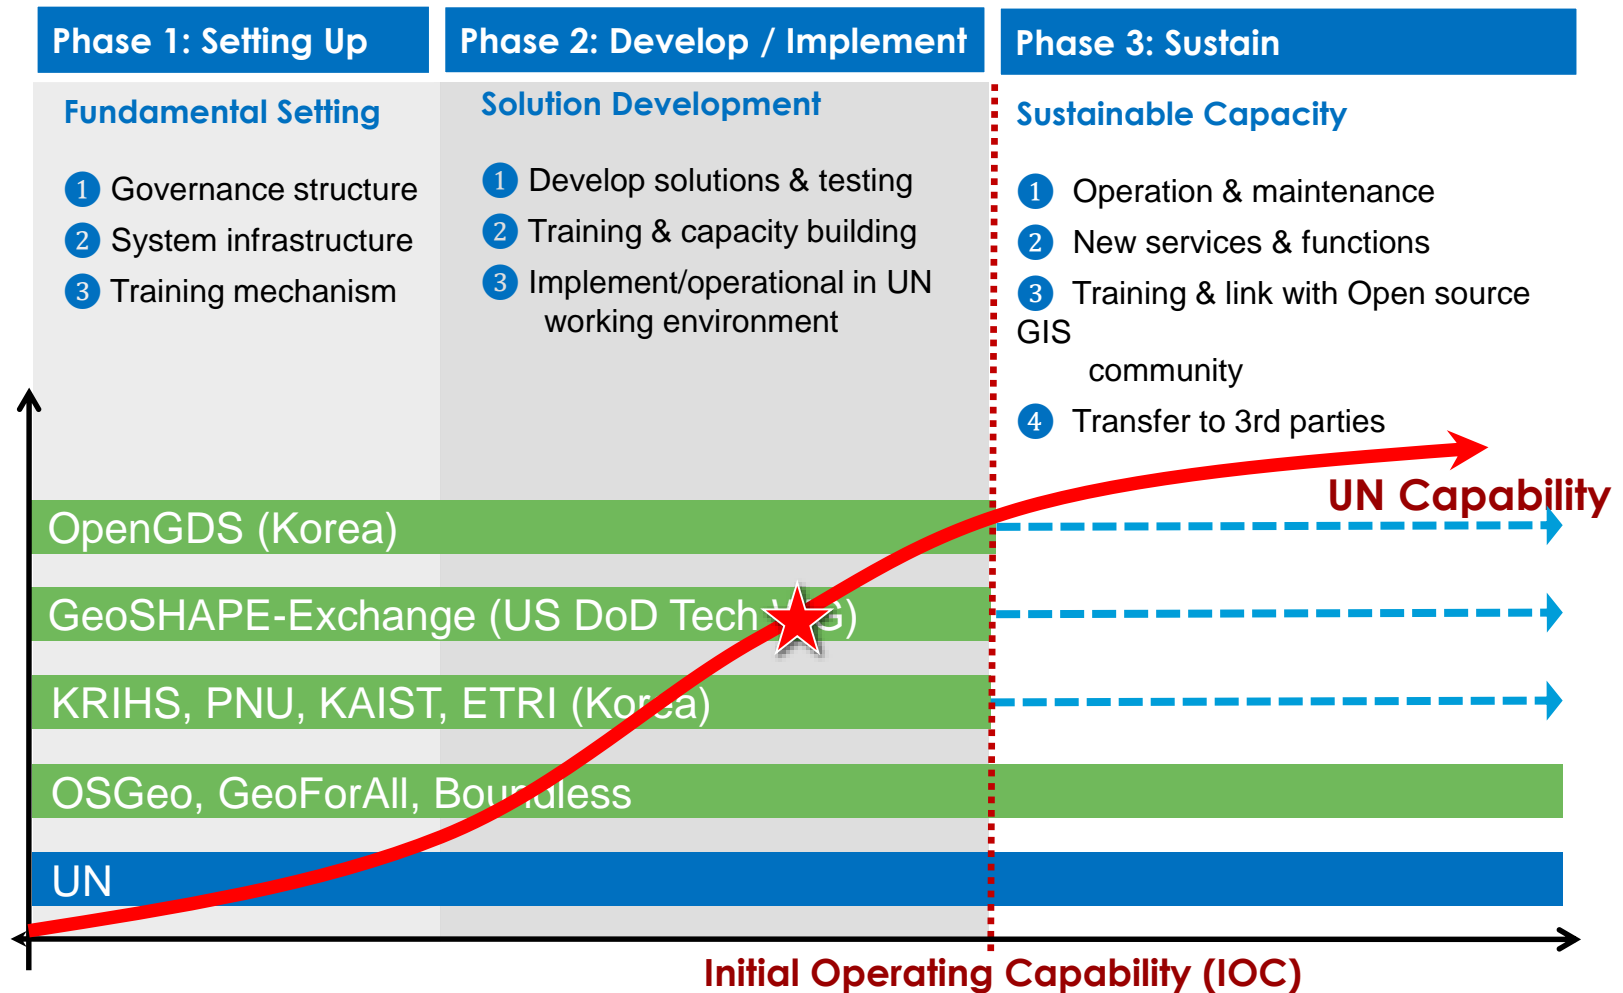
Phase 1: Setting Up

Fundamental Setting

1 Governance structure
2 System infrastructure
3 Training mechanism

Phase 2: Develop / Implement

Solution Development

1 Develop solutions & testing
2 Training & capacity building
3 Implement/operational in UN working environment

Phase 3: Sustain

Sustainable Capacity

1 Operation & maintenance
2 New services & functions
3 Training & link with Open source GIS community
4 Transfer to 3rd parties

UN Capability

OpenGDS (Korea)

GeoSHAPE-Exchange (US DoD Tech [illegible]G)

KRIHS, PNU, KAIST, ETRI (Ko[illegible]a)

OSGeo, GeoForAll, Bou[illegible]dless

UN

Initial Operating Capability (IOC)